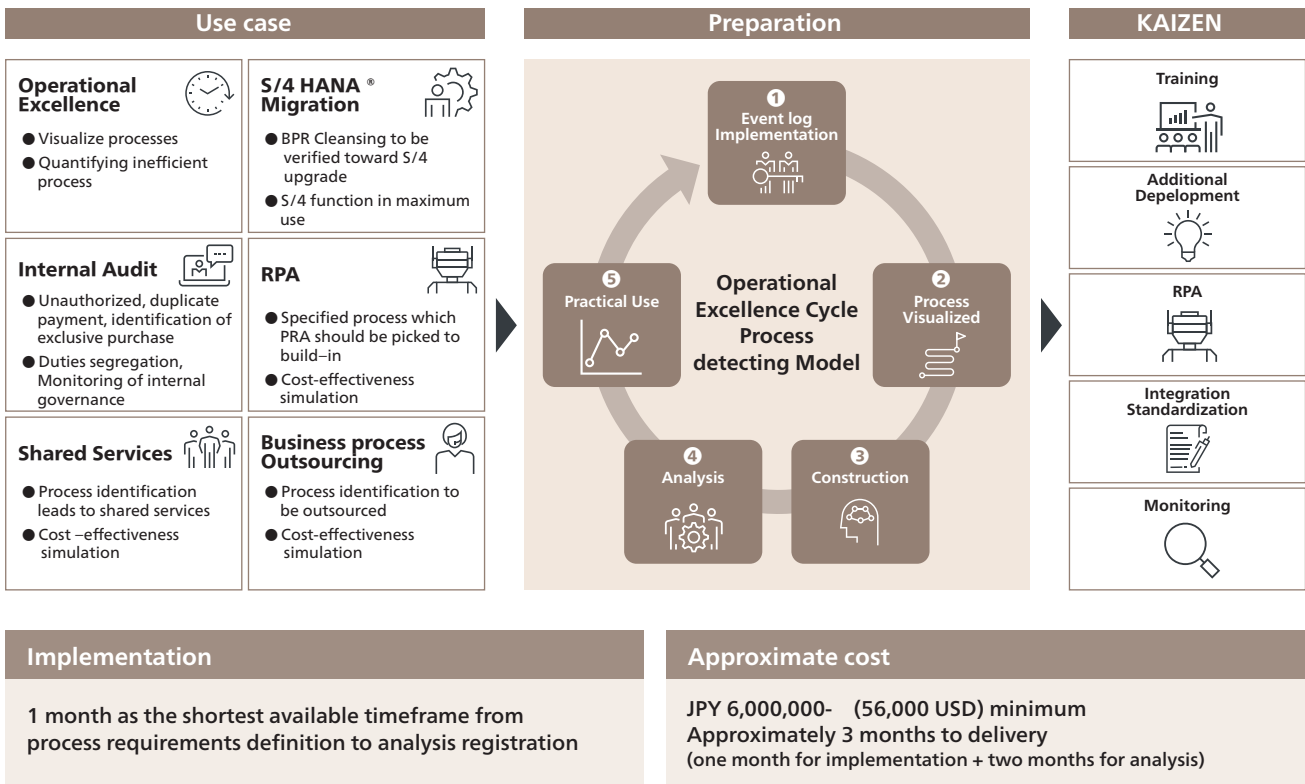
Use case

Operational Excellence
● Visualize processes
● Quantifying inefficient process

S/4 HANA ® Migration
● BPR Cleansing to be verified toward S/4 upgrade
● S/4 function in maximum use

Internal Audit
● Unauthorized, duplicate payment, identification of exclusive purchase
● Duties segregation, Monitoring of internal governance

RPA
● Specified process which PRA should be picked to build–in
● Cost-effectiveness simulation

Shared Services
● Process identification leads to shared services
● Cost –effectiveness simulation

Business process Outsourcing
● Process identification to be outsourced
● Cost-effectiveness simulation

Preparation

❶ Event log Implementation
❷ Process Visualized
❸ Construction
❹ Analysis
❺ Practical Use

Operational Excellence Cycle Process detecting Model

KAIZEN

Training

Additional Depelopment

RPA

Integration Standardization

Monitoring

Implementation

1 month as the shortest available timeframe from process requirements definition to analysis registration

Approximate cost

JPY 6,000,000- (56,000 USD) minimum
Approximately 3 months to delivery
(one month for implementation + two months for analysis)